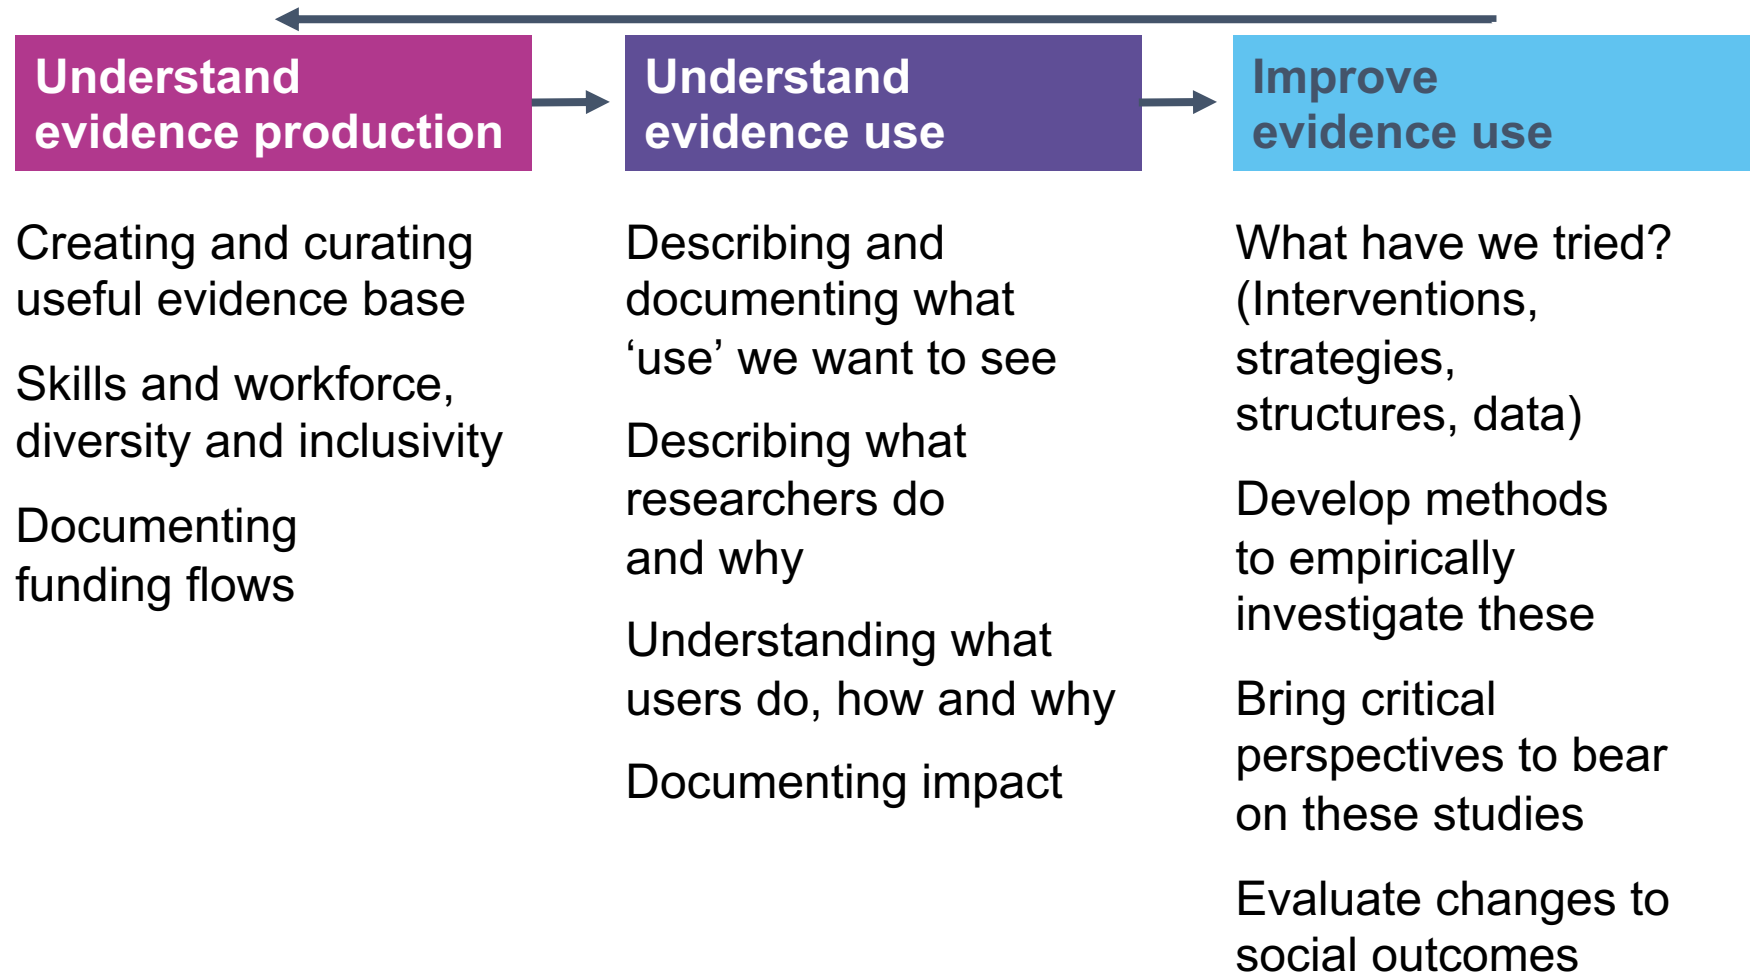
Understand evidence production

Creating and curating useful evidence base

Skills and workforce, diversity and inclusivity

Documenting funding flows

Understand evidence use

Describing and documenting what ‘use’ we want to see

Describing what researchers do and why

Understanding what users do, how and why

Documenting impact

Improve evidence use

What have we tried? (Interventions, strategies, structures, data)

Develop methods to empirically investigate these

Bring critical perspectives to bear on these studies

Evaluate changes to social outcomes